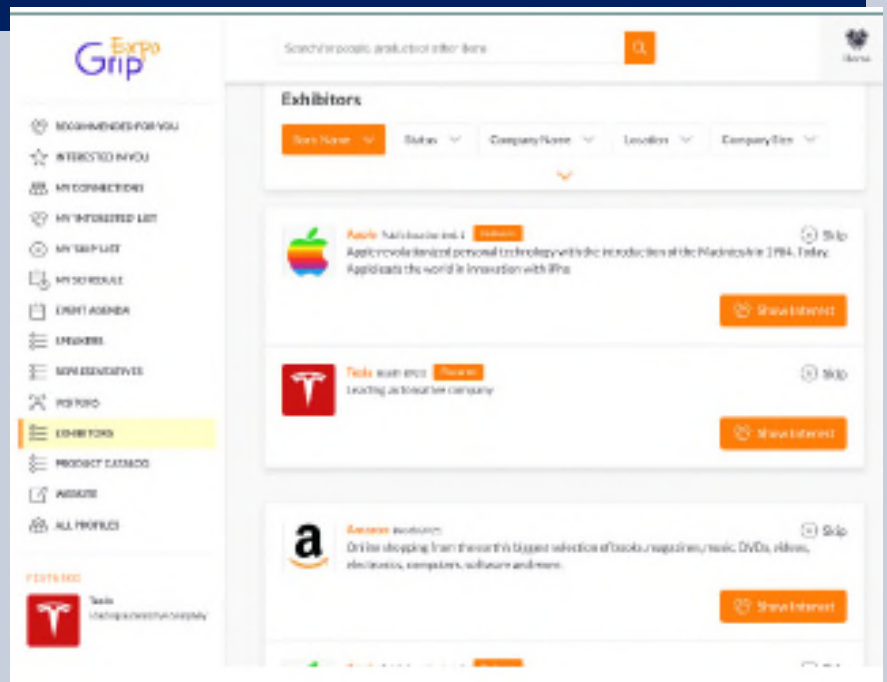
Grip Expo

Search for people, product or offer here

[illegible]

RECOMMENDED FOR YOU
INTERESTED IN YOU
MY CONNECTIONS
MY INTERESTED LIST
MY SKIP LIST
MY SCHEDULE
EVENT AGENDA
SPEAKERS
REPRESENTATIVES
VISITORS
EXHIBITORS
PRODUCT CATALOG
WEBSITE
ALL PROFILES

FEATURED

Tesla
Leading automotive company

Exhibitors

Sort Name
Status
Company Name
Location
Company Size

Apple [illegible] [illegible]
Apple revolutionized personal technology with the introduction of the Macintosh in 1984. Today, Apple leads the world in innovation with iPhone
Skip
Show Interest

Tesla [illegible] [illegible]
Leading automotive company
Skip
Show Interest

Amazon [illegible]
Online shopping from the earth's biggest selection of books, magazines, music, DVDs, videos, electronics, computers, software and more.
Skip
Show Interest